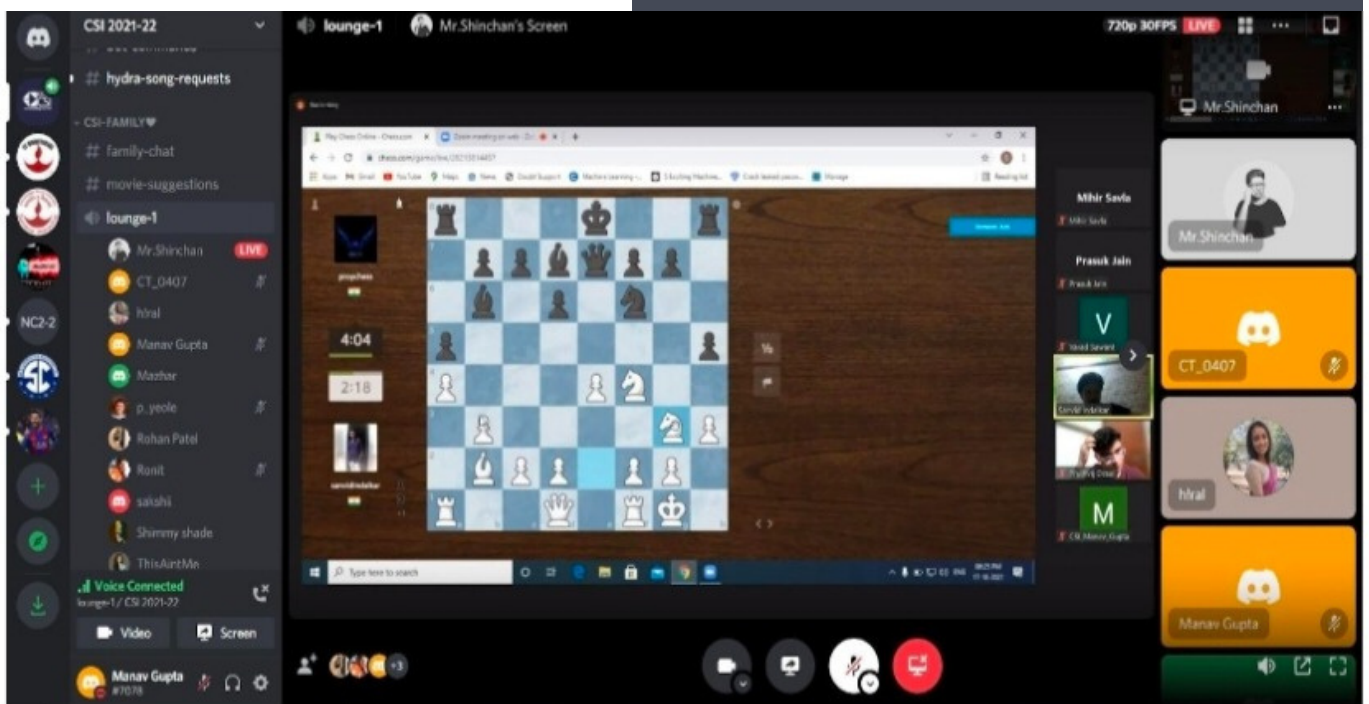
CSI 2021-22

# hydra-song-requests

CSI-FAMILY♥

# family-chat

# movie-suggestions

lounge-1

Mr.Shinchan LIVE

CT_0407

hiral

Manav Gupta

Mazhar

p_yeole

Rohan Patel

Ronit

saloshi

Shimmy shade

ThisAintMe

NC2-2

Voice Connected

lounge-1 / CSI 2021-22

Video

Screen

Manav Gupta

#7078

+3

lounge-1

Mr.Shinchan's Screen

720p 30FPS LIVE

Mr.Shinchan

Mr.Shinchan

CT_0407

hiral

Manav Gupta

Mihir Savla

Prasuk Jain

V

M

4:04

2:18

Type here to search